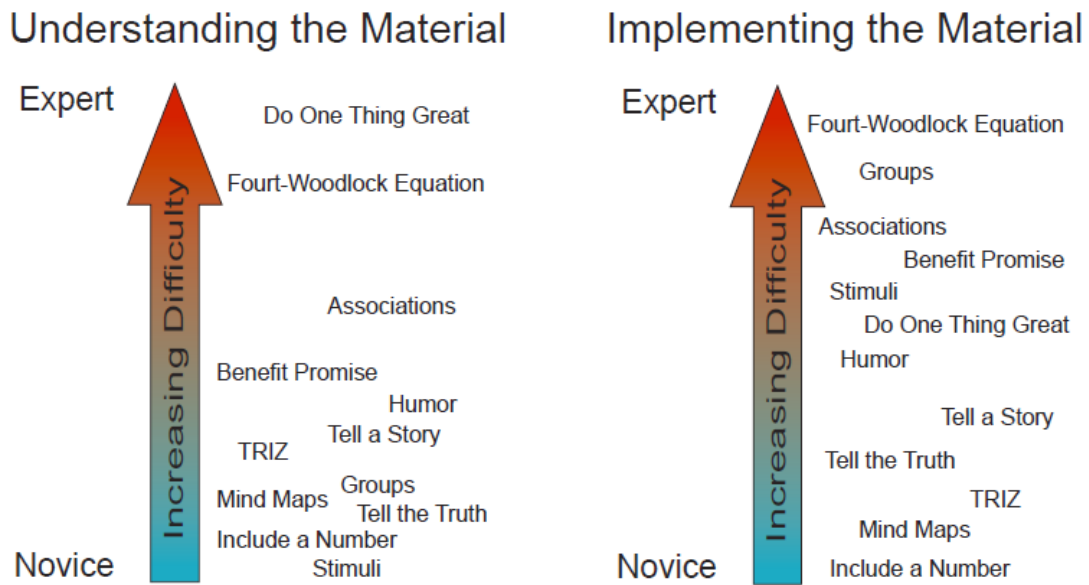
Understanding the Material

Expert

Increasing Difficulty

Do One Thing Great

Fourt-Woodlock Equation

Associations

Benefit Promise

Humor

Tell a Story

TRIZ

Groups

Mind Maps

Tell the Truth

Include a Number

Stimuli

Novice

Implementing the Material

Expert

Increasing Difficulty

Fourt-Woodlock Equation

Groups

Associations

Benefit Promise

Stimuli

Do One Thing Great

Humor

Tell a Story

Tell the Truth

TRIZ

Mind Maps

Include a Number

Novice